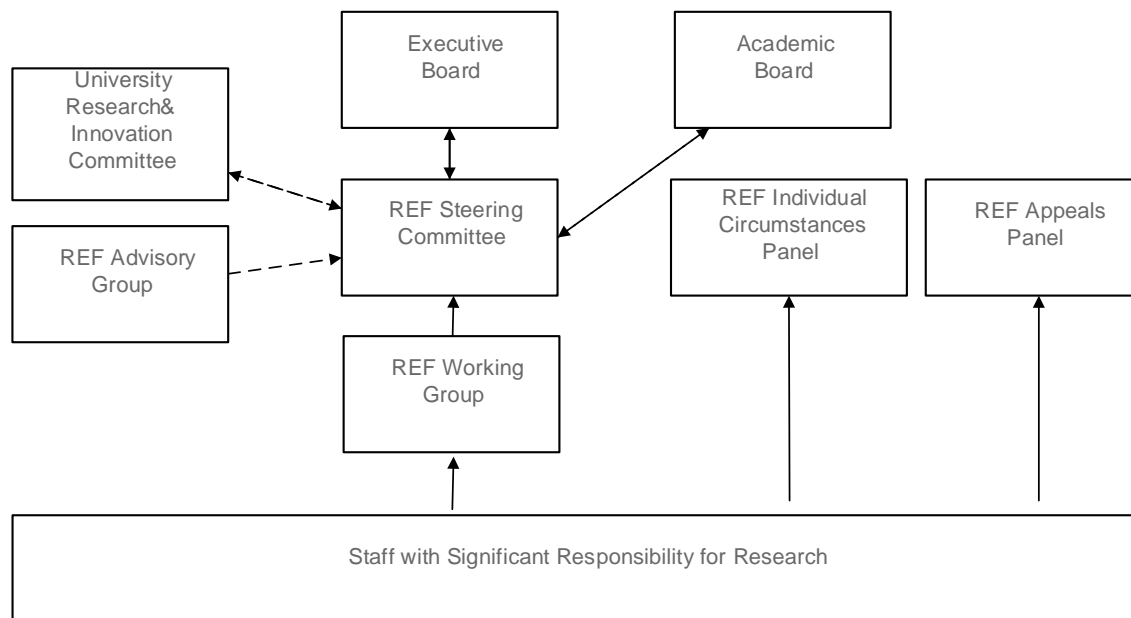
Executive Board

Academic Board

University Research& Innovation Committee

REF Steering Committee

REF Individual Circumstances Panel

REF Appeals Panel

REF Advisory Group

REF Working Group

Staff with Significant Responsibility for Research